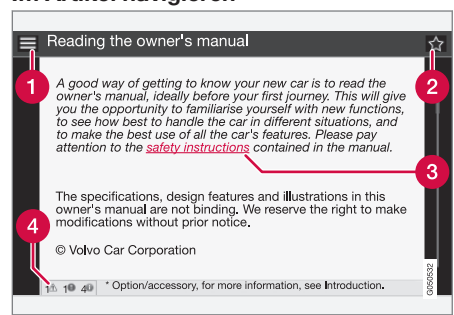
im Artikel navigieren

Reading the owner's manual

1

2

A good way of getting to know your new car is to read the owner's manual, ideally before your first journey. This will give you the opportunity to familiarise yourself with new functions, to see how best to handle the car in different situations, and to make the best use of all the car's features. Please pay attention to the safety instructions contained in the manual.

3

The specifications, design features and illustrations in this owner's manual are not binding. We reserve the right to make modifications without prior notice.

4

© Volvo Car Corporation

1 1 4

* Option/accessory, for more information, see Introduction.

G050532